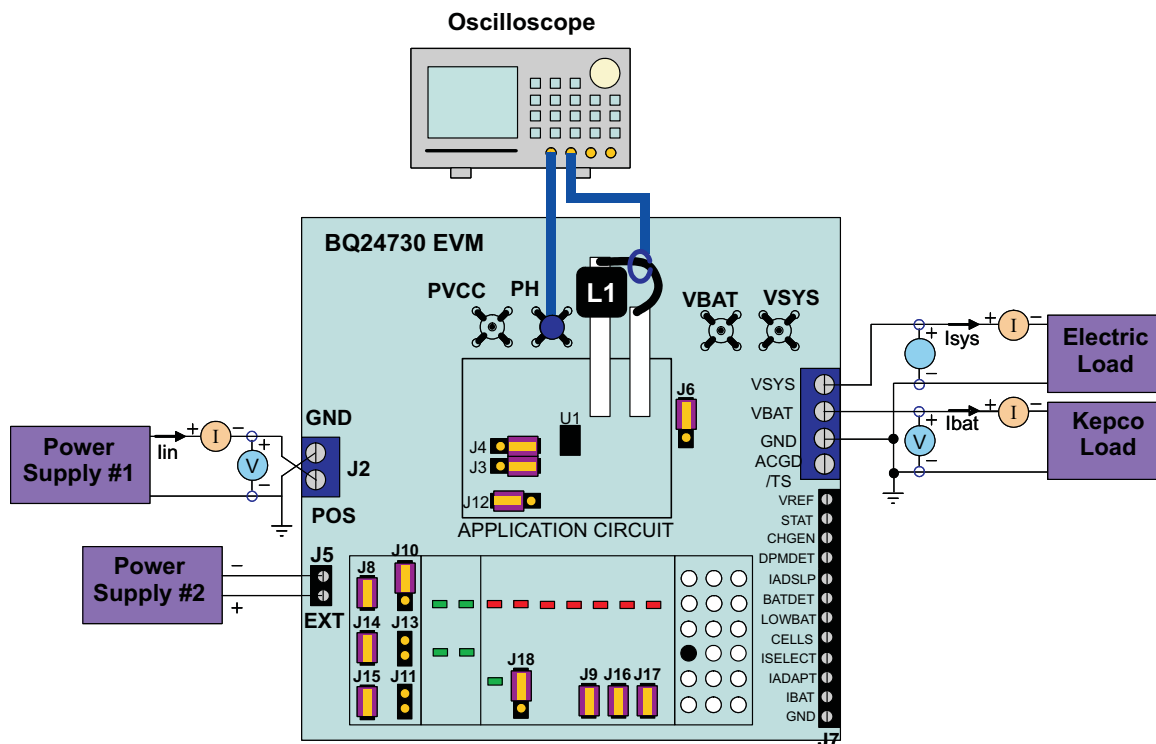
Oscilloscope

BQ24730 EVM

PVCC PH L1 VBAT VSYS

U1

J6

J4
J3
J12

APPLICATION CIRCUIT

GND
J2
POS

Power Supply #1

Iin

+ I −

+ V −

J5
EXT

Power Supply #2

−
+

J8 J10
J14 J13
J15 J11
J18
J9 J16 J17

VSYS
VBAT
GND
ACGD /TS

+ I −
Isys
+ V −
Electric Load

+ I −
Ibat
+ V −
Kepco Load

VREF
STAT
CHGEN
DPMDET
IADSLP
BATDET
LOWBAT
CELLS
ISELECT
IADAPT
IBAT
GND
J7